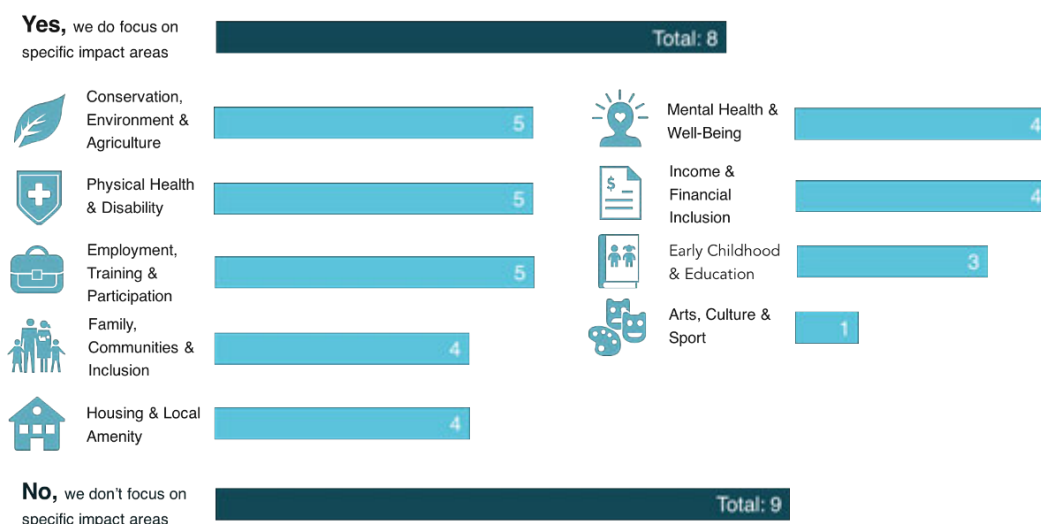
**Yes,** we do focus on specific impact areas

Total: 8

Conservation, Environment & Agriculture 5

Physical Health & Disability 5

Employment, Training & Participation 5

Family, Communities & Inclusion 4

Housing & Local Amenity 4

Mental Health & Well-Being 4

Income & Financial Inclusion 4

Early Childhood & Education 3

Arts, Culture & Sport 1

$

**No,** we don't focus on specific impact areas

Total: 9